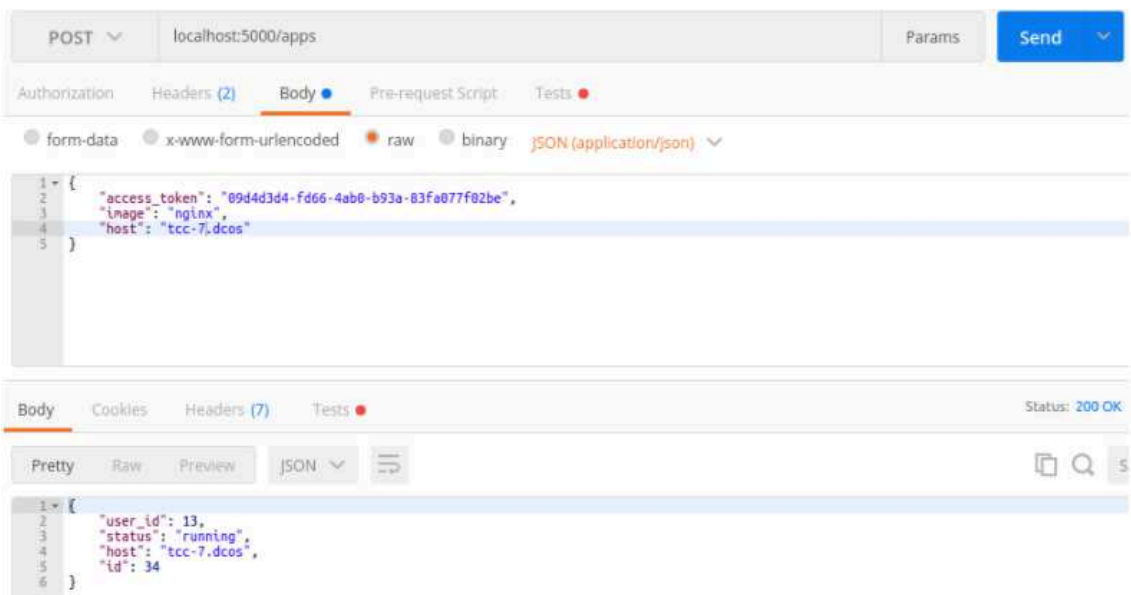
POST localhost:5000/apps Params Send

Authorization Headers (2) Body Pre-request Script Tests

form-data x-www-form-urlencoded raw binary JSON (application/json)

1 {
2 "access_token": "09d4d3d4-fd66-4ab0-b93a-83fa077f02be",
3 "image": "nginx",
4 "host": "tcc-7.dcos"
5 }

Body Cookies Headers (7) Tests Status: 200 OK

Pretty Raw Preview JSON

1 {
2 "user_id": 13,
3 "status": "running",
4 "host": "tcc-7.dcos",
5 "id": 34
6 }